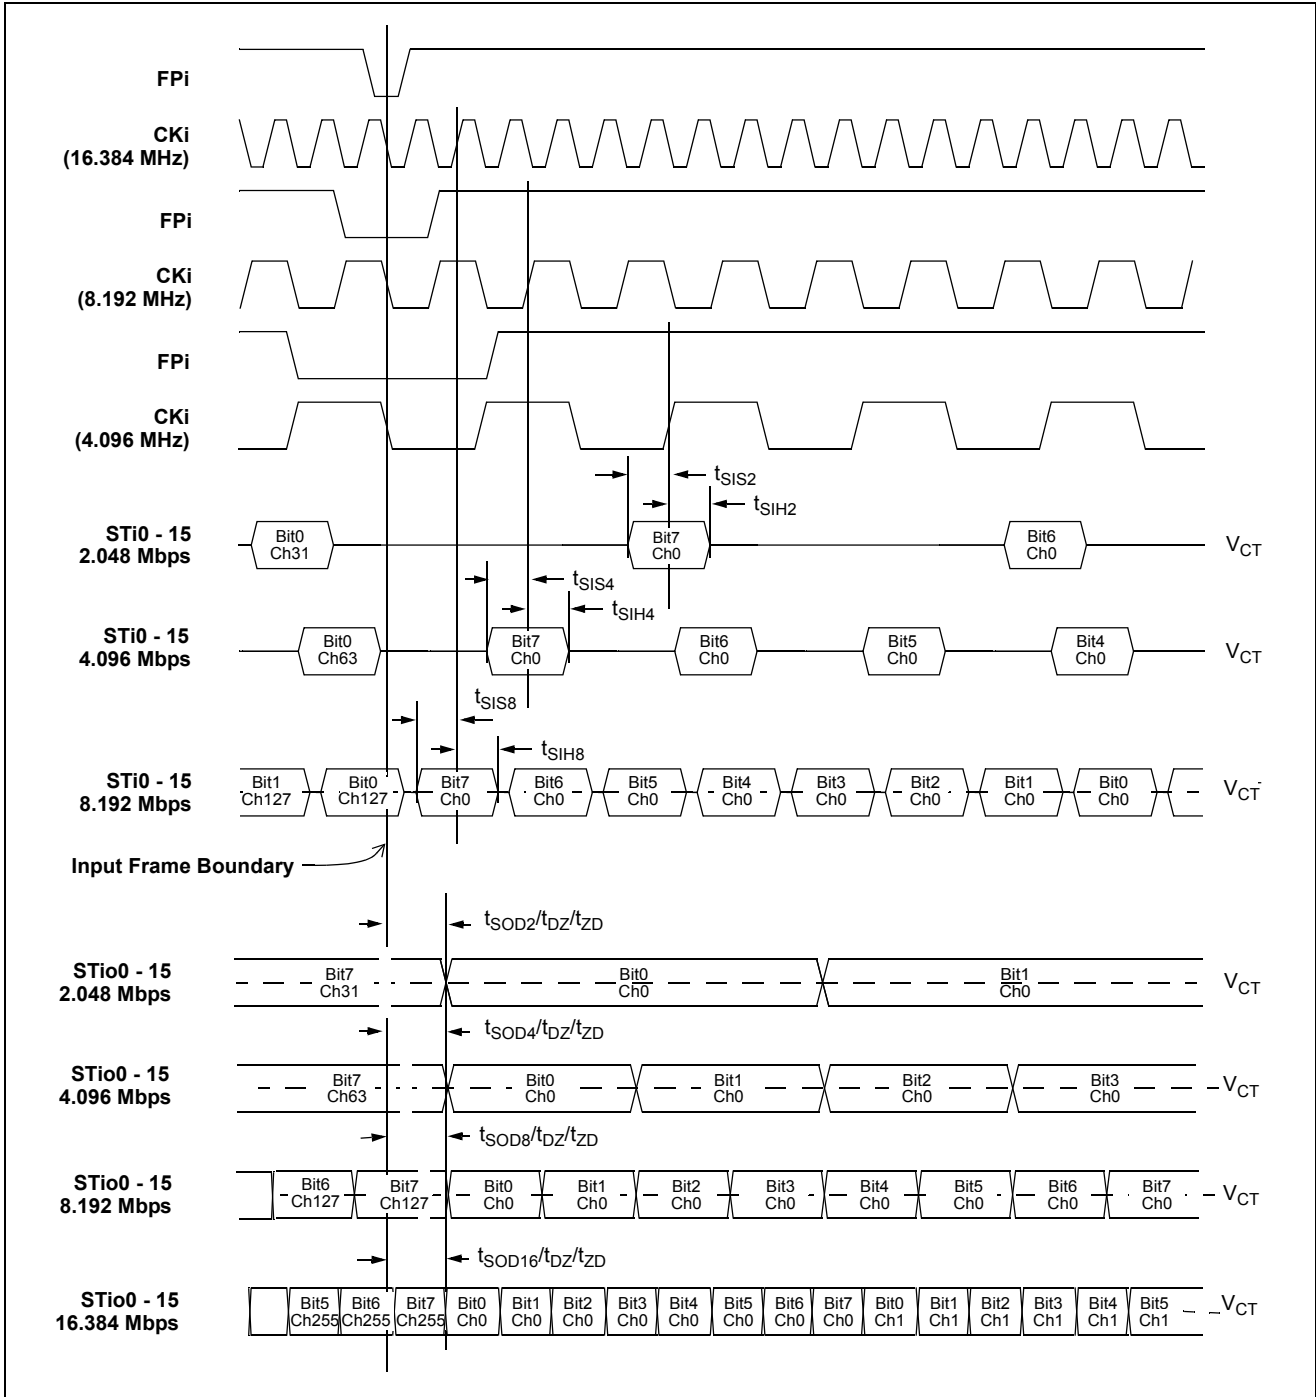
FPi

CKi (16.384 MHz)

FPi

CKi (8.192 MHz)

FPi

CKi (4.096 MHz)

$t_{SIS2}$

$t_{SIH2}$

STi0 - 15 2.048 Mbps

Bit0 Ch31

Bit7 Ch0

Bit6 Ch0

$V_{CT}$

$t_{SIS4}$

$t_{SIH4}$

STi0 - 15 4.096 Mbps

Bit0 Ch63

Bit7 Ch0

Bit6 Ch0

Bit5 Ch0

Bit4 Ch0

$V_{CT}$

$t_{SIS8}$

$t_{SIH8}$

STi0 - 15 8.192 Mbps

Bit1 Ch127

Bit0 Ch127

Bit7 Ch0

Bit6 Ch0

Bit5 Ch0

Bit4 Ch0

Bit3 Ch0

Bit2 Ch0

Bit1 Ch0

Bit0 Ch0

$V_{CT}$

Input Frame Boundary

$t_{SOD2}/t_{DZ}/t_{ZD}$

STio0 - 15 2.048 Mbps

Bit7 Ch31

Bit0 Ch0

Bit1 Ch0

$V_{CT}$

$t_{SOD4}/t_{DZ}/t_{ZD}$

STio0 - 15 4.096 Mbps

Bit7 Ch63

Bit0 Ch0

Bit1 Ch0

Bit2 Ch0

Bit3 Ch0

$V_{CT}$

$t_{SOD8}/t_{DZ}/t_{ZD}$

STio0 - 15 8.192 Mbps

Bit6 Ch127

Bit7 Ch127

Bit0 Ch0

Bit1 Ch0

Bit2 Ch0

Bit3 Ch0

Bit4 Ch0

Bit5 Ch0

Bit6 Ch0

Bit7 Ch0

$V_{CT}$

$t_{SOD16}/t_{DZ}/t_{ZD}$

STio0 - 15 16.384 Mbps

| Bit5 Ch255 | Bit6 Ch255 | Bit7 Ch255 | Bit0 Ch0 | Bit1 Ch0 | Bit2 Ch0 | Bit3 Ch0 | Bit4 Ch0 | Bit5 Ch0 | Bit6 Ch0 | Bit7 Ch0 | Bit0 Ch1 | Bit1 Ch1 | Bit2 Ch1 | Bit3 Ch1 | Bit4 Ch1 | Bit5 Ch1 |
|---|---|---|---|---|---|---|---|---|---|---|---|---|---|---|---|---|

$V_{CT}$